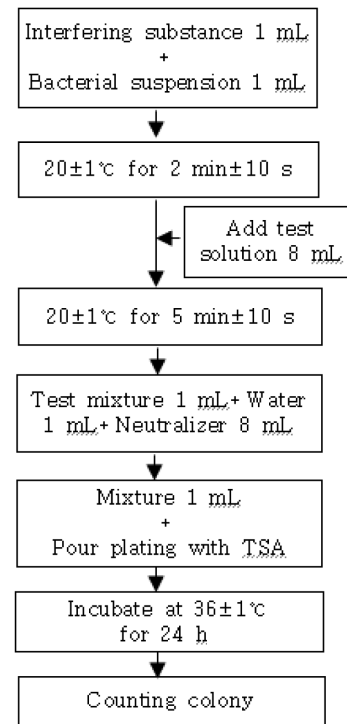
Interfering substance 1 mL
+
Bacterial suspension 1 mL

20±1℃ for 2 min±10 s

Add test solution 8 mL

20±1℃ for 5 min±10 s

Test mixture 1 mL+ Water 1 mL+ Neutralizer 8 mL

Mixture 1 mL
+
Pour plating with TSA

Incubate at 36±1℃ for 24 h

Counting colony